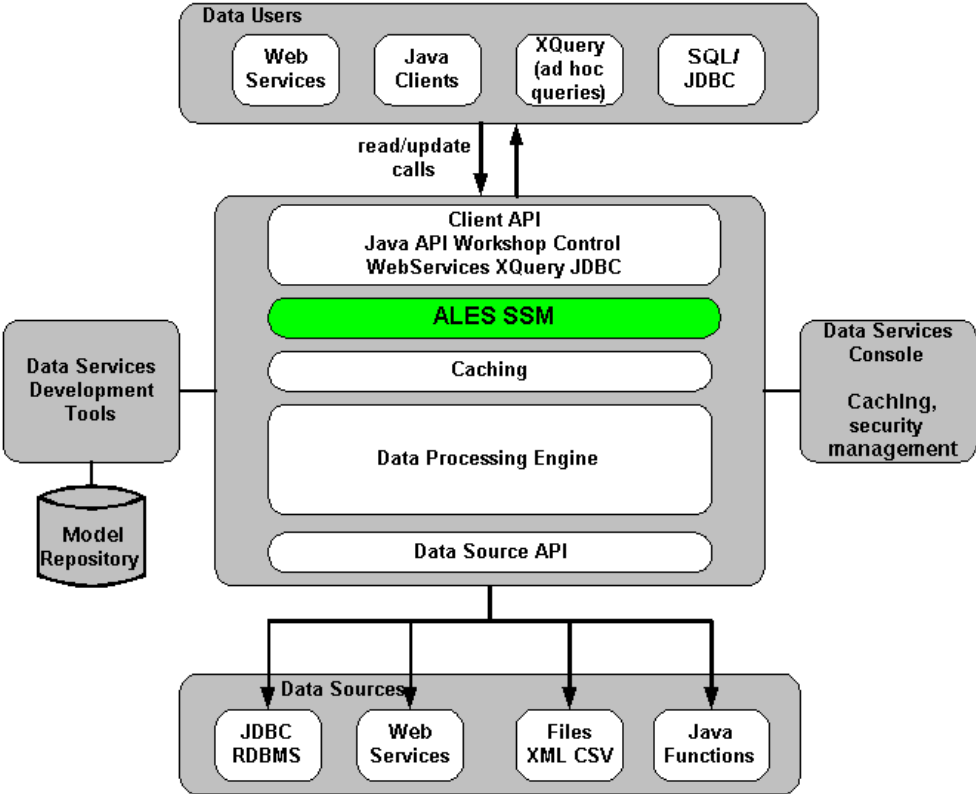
Data Users

Web Services

Java Clients

XQuery (ad hoc queries)

SQL/ JDBC

read/update calls

Client API
Java API Workshop Control
WebServices XQuery JDBC

ALES SSM

Caching

Data Processing Engine

Data Source API

Data Services Development Tools

Model Repository

Data Services Console

Caching, security management

Data Sources

JDBC RDBMS

Web Services

Files XML CSV

Java Functions